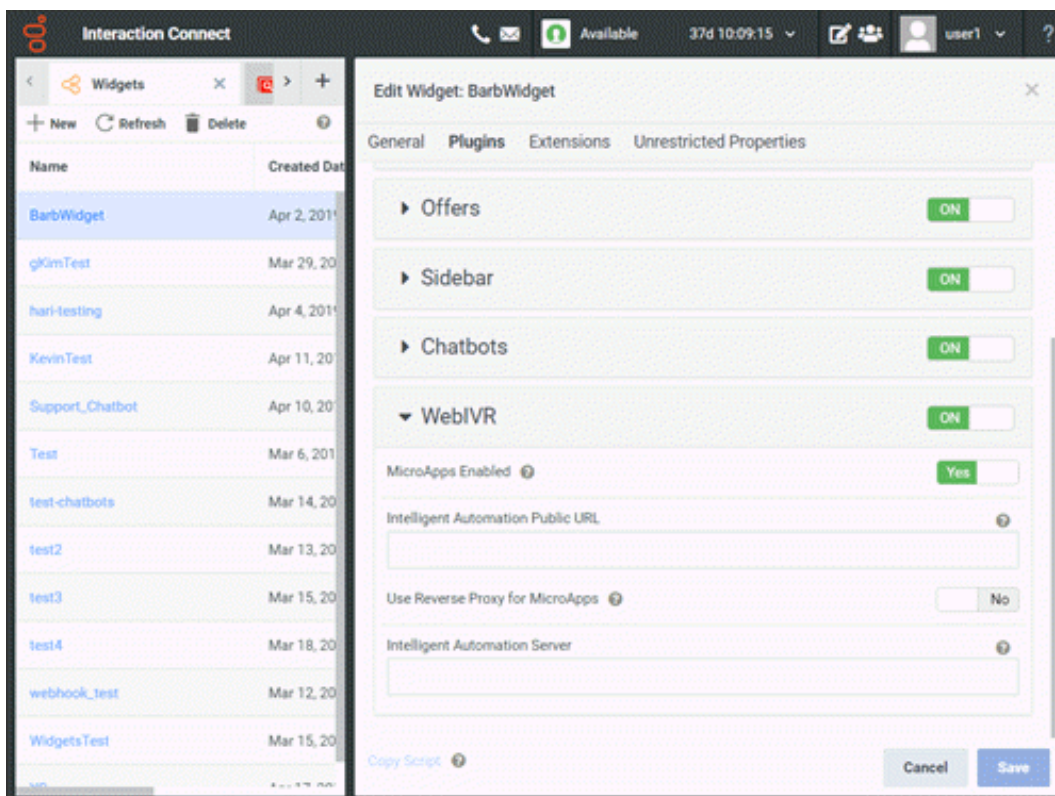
Interaction Connect

Available

37d 10:09:15

user1

Widgets

+ New Refresh Delete

| Name | Created Dat |
|---|---|
| BarbWidget | Apr 2, 201 |
| gKimTest | Mar 29, 20 |
| hari-testing | Apr 4, 201 |
| KevinTest | Apr 11, 20 |
| Support_Chatbot | Apr 10, 20 |
| Test | Mar 6, 201 |
| test-chatbots | Mar 14, 20 |
| test2 | Mar 13, 20 |
| test3 | Mar 15, 20 |
| test4 | Mar 18, 20 |
| webhook_test | Mar 12, 20 |
| WidgetsTest | Mar 15, 20 |
| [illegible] | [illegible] |

Edit Widget: BarbWidget

General Plugins Extensions Unrestricted Properties

Offers ON

Sidebar ON

Chatbots ON

WebIVR ON

MicroApps Enabled Yes

Intelligent Automation Public URL

Use Reverse Proxy for MicroApps No

Intelligent Automation Server

Copy Script

Cancel Save